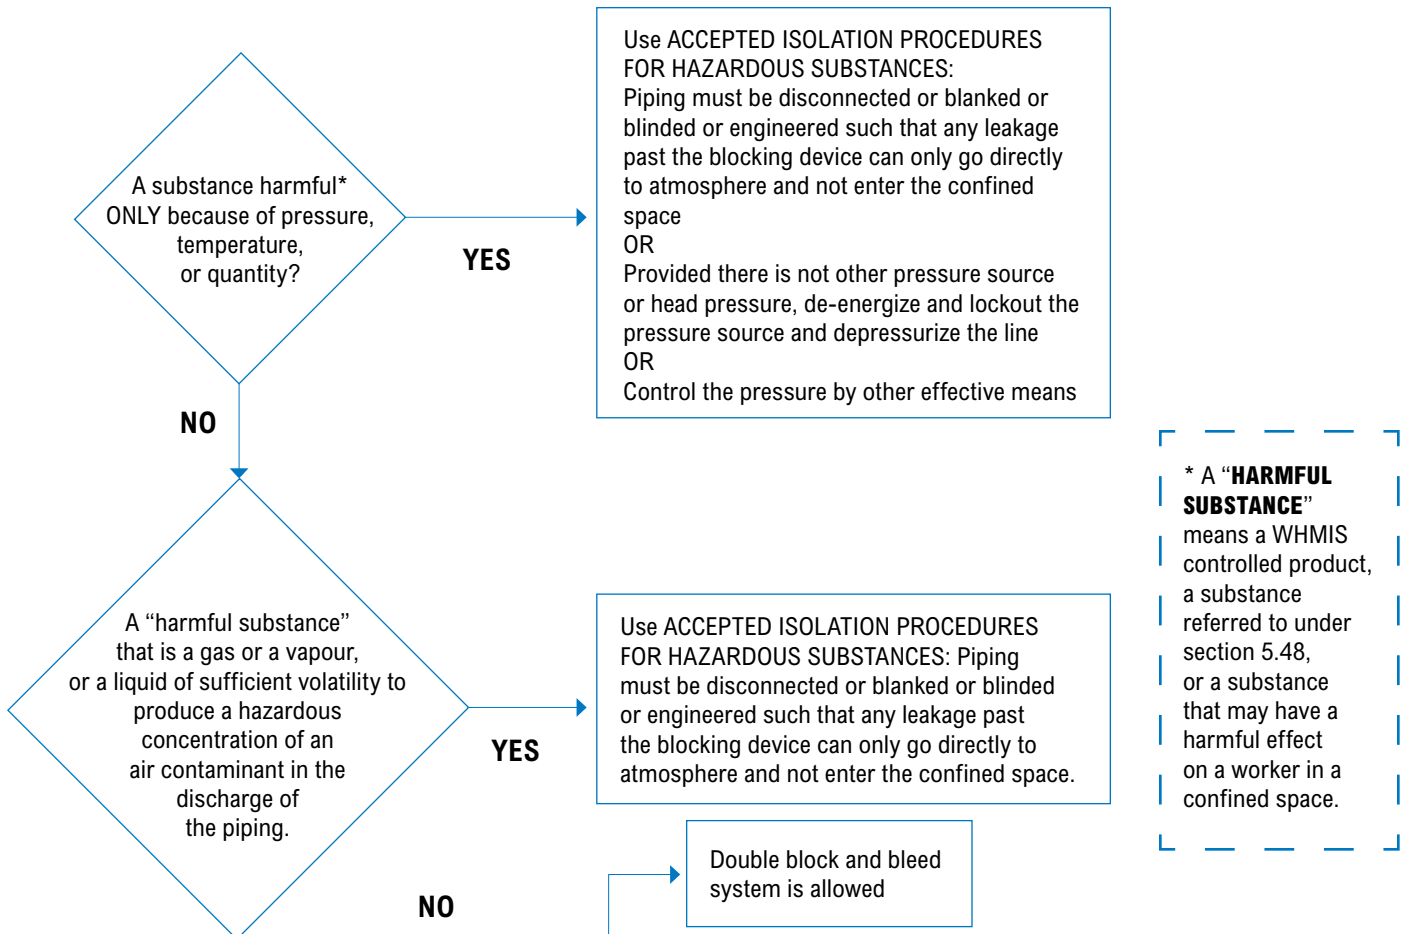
A substance harmful* ONLY because of pressure, temperature, or quantity?

YES

Use ACCEPTED ISOLATION PROCEDURES FOR HAZARDOUS SUBSTANCES:
Piping must be disconnected or blanked or blinded or engineered such that any leakage past the blocking device can only go directly to atmosphere and not enter the confined space
OR
Provided there is not other pressure source or head pressure, de-energize and lockout the pressure source and depressurize the line
OR
Control the pressure by other effective means

NO

* A "HARMFUL SUBSTANCE" means a WHMIS controlled product, a substance referred to under section 5.48, or a substance that may have a harmful effect on a worker in a confined space.

A "harmful substance" that is a gas or a vapour, or a liquid of sufficient volatility to produce a hazardous concentration of an air contaminant in the discharge of the piping.

YES

Use ACCEPTED ISOLATION PROCEDURES FOR HAZARDOUS SUBSTANCES: Piping must be disconnected or blanked or blinded or engineered such that any leakage past the blocking device can only go directly to atmosphere and not enter the confined space.

Double block and bleed system is allowed

NO